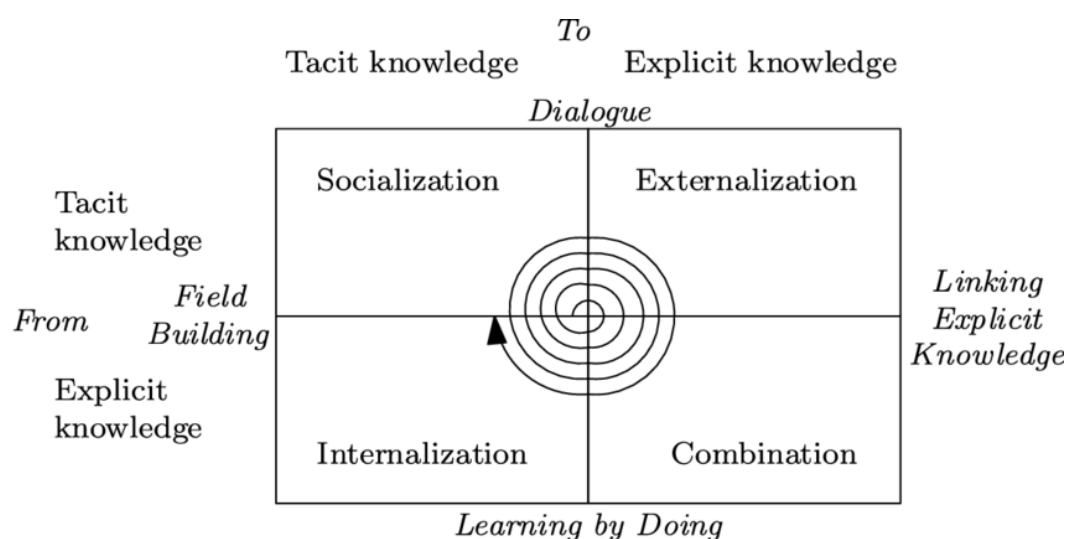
To

Tacit knowledge

Explicit knowledge

Dialogue

Socialization

Externalization

Tacit knowledge

From

Field Building

Linking Explicit Knowledge

Explicit knowledge

Internalization

Combination

Learning by Doing